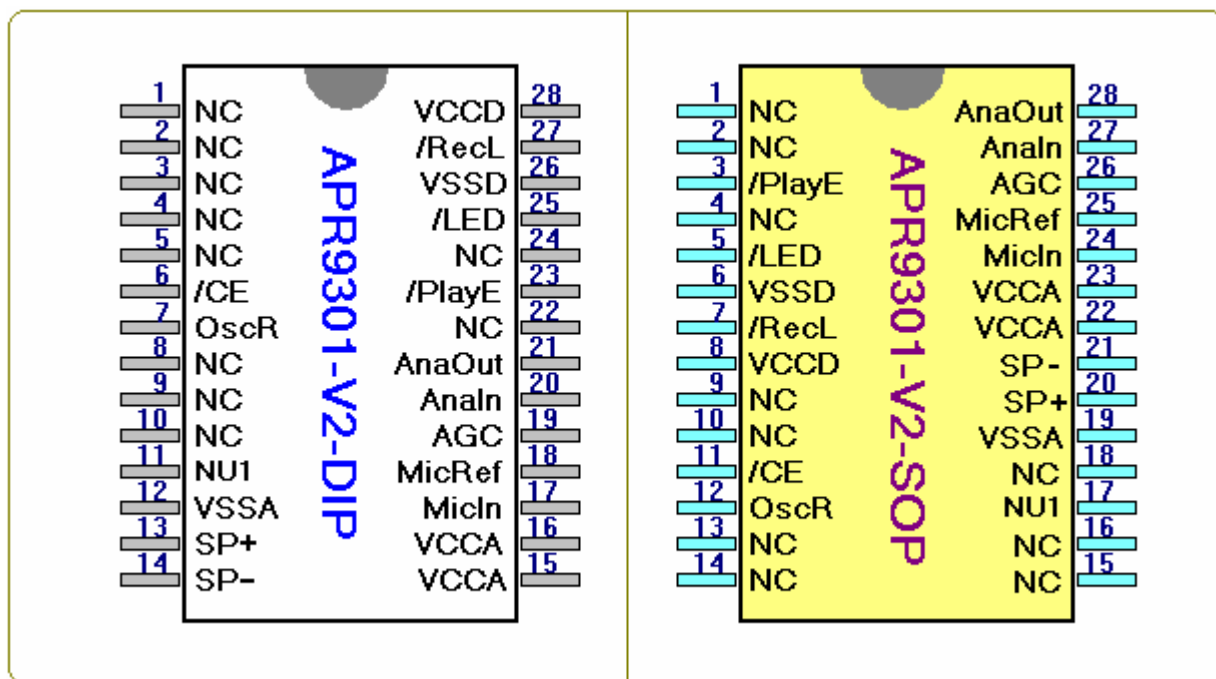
| Pin | Name | Name | Pin |
|---|---|---|---|
| 1 | NC | VCCD | 28 |
| 2 | NC | /RecL | 27 |
| 3 | NC | VSSD | 26 |
| 4 | NC | /LED | 25 |
| 5 | NC | NC | 24 |
| 6 | /CE | /PlayE | 23 |
| 7 | OscR | NC | 22 |
| 8 | NC | AnaOut | 21 |
| 9 | NC | AnaIn | 20 |
| 10 | NC | AGC | 19 |
| 11 | NU1 | MicRef | 18 |
| 12 | VSSA | MicIn | 17 |
| 13 | SP+ | VCCA | 16 |
| 14 | SP- | VCCA | 15 |

APR9301-V2-DIP

| Pin | Name | Name | Pin |
|---|---|---|---|
| 1 | NC | AnaOut | 28 |
| 2 | NC | AnaIn | 27 |
| 3 | /PlayE | AGC | 26 |
| 4 | NC | MicRef | 25 |
| 5 | /LED | MicIn | 24 |
| 6 | VSSD | VCCA | 23 |
| 7 | /RecL | VCCA | 22 |
| 8 | VCCD | SP- | 21 |
| 9 | NC | SP+ | 20 |
| 10 | NC | VSSA | 19 |
| 11 | /CE | NC | 18 |
| 12 | OscR | NU1 | 17 |
| 13 | NC | NC | 16 |
| 14 | NC | NC | 15 |

APR9301-V2-SOP